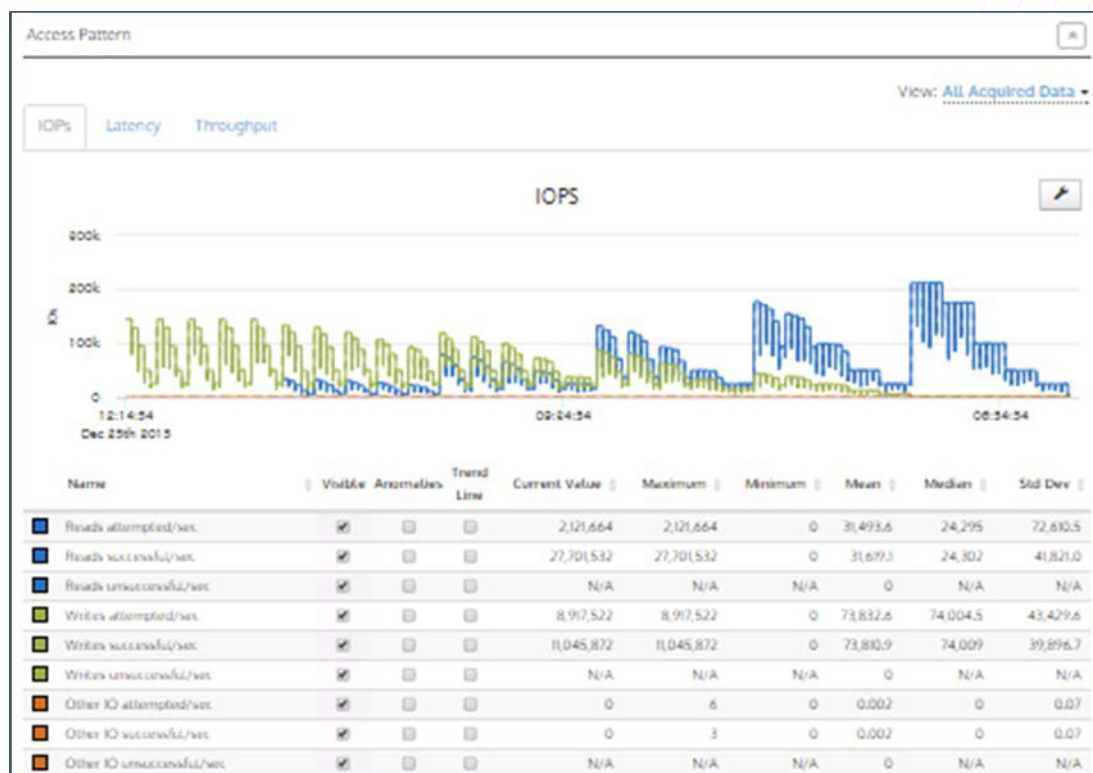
Access Pattern

View: All Acquired Data

IOPs Latency Throughput

IOPS

300k
200k
100k
0

IOs

12:14:54
Dec 25th 2015
09:24:54
06:54:54

| Name | Visible | Anomalies | Trend Line | Current Value | Maximum | Minimum | Mean | Median | Std Dev |
|---|---|---|---|---|---|---|---|---|---|
| Reads attempted/sec | ✔ | | | 2,121,664 | 2,121,664 | 0 | 31,493.6 | 24,295 | 72,610.5 |
| Reads successful/sec | ✔ | | | 27,701,532 | 27,701,532 | 0 | 31,619.1 | 24,302 | 41,821.0 |
| Reads unsuccessful/sec | ✔ | | | N/A | N/A | N/A | 0 | N/A | N/A |
| Writes attempted/sec | ✔ | | | 8,917,522 | 8,917,522 | 0 | 73,832.6 | 74,004.5 | 43,429.6 |
| Writes successful/sec | ✔ | | | 11,045,872 | 11,045,872 | 0 | 73,810.9 | 74,009 | 39,896.7 |
| Writes unsuccessful/sec | ✔ | | | N/A | N/A | N/A | 0 | N/A | N/A |
| Other IO attempted/sec | ✔ | | | 0 | 6 | 0 | 0.002 | 0 | 0.07 |
| Other IO successful/sec | ✔ | | | 0 | 3 | 0 | 0.002 | 0 | 0.07 |
| Other IO unsuccessful/sec | ✔ | | | N/A | N/A | N/A | 0 | N/A | N/A |